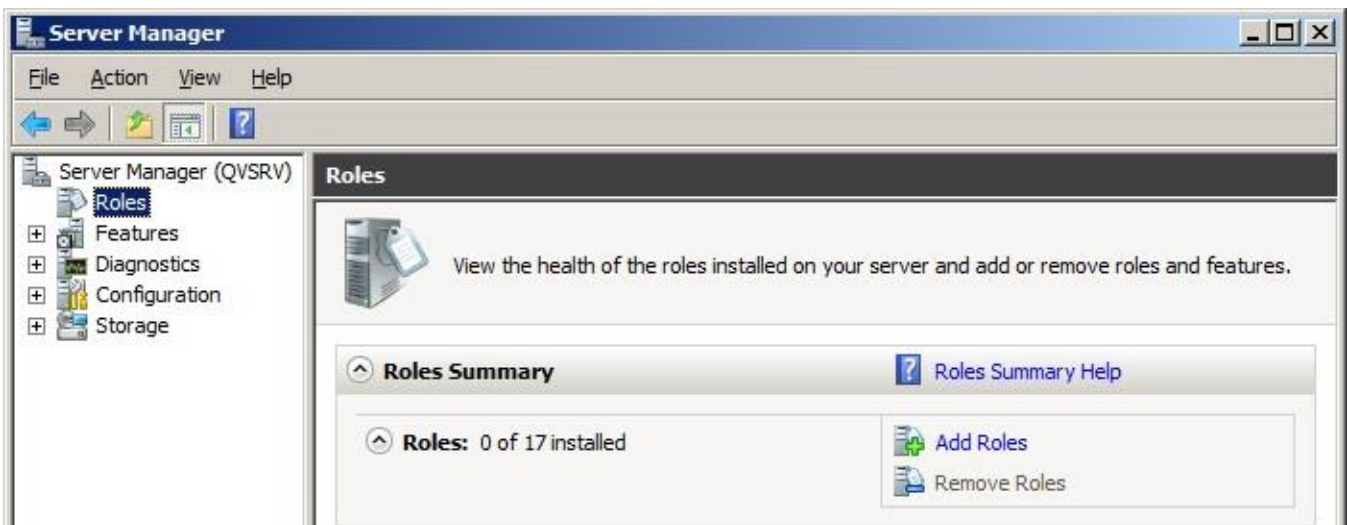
Server Manager

File Action View Help

Server Manager (QVSRV)
Roles
Features
Diagnostics
Configuration
Storage

Roles

View the health of the roles installed on your server and add or remove roles and features.

Roles Summary

Roles Summary Help

Roles: 0 of 17 installed

Add Roles

Remove Roles